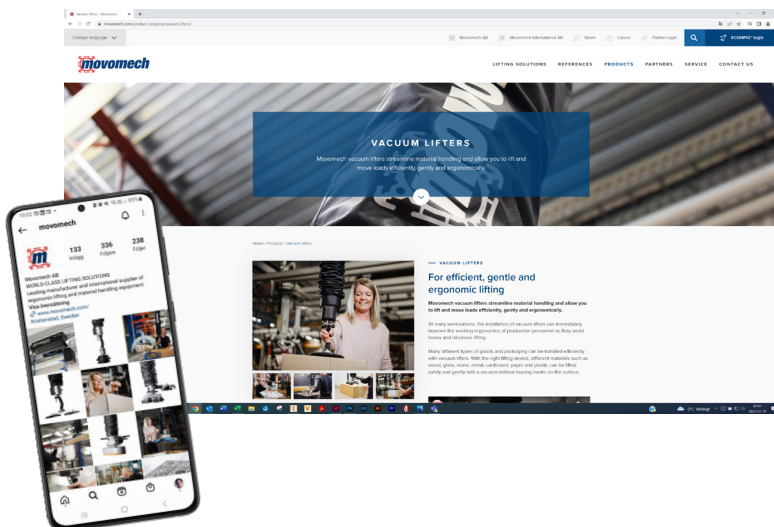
Vacuum lifters - Movomech

movomech.com/product-category/vacuum-lifters/

Change language

Movomech AB

Movomech International AB

News

Career

Partner login

ECOSPEC login

movomech

LIFTING SOLUTIONS

REFERENCES

PRODUCTS

PARTNERS

SERVICE

CONTACT US

VACUUM LIFTERS

Movomech vacuum lifters streamline material handling and allow you to lift and move loads efficiently, gently and ergonomically.

Home / Products / Vacuum lifters

VACUUM LIFTERS

For efficient, gentle and ergonomic lifting

Movomech vacuum lifters streamline material handling and allow you to lift and move loads efficiently, gently and ergonomically.

At many workstations, the installation of vacuum lifters can immediately improve the working ergonomics of production personnel as they avoid heavy and laborious lifting.

Many different types of goods and packaging can be handled efficiently with vacuum lifters. With the right lifting device, different materials such as wood, glass, stone, metal, cardboard, paper and plastic can be lifted safely and gently with a vacuum without leaving marks on the surface.

movomech

133 Inlägg

336 Följare

238 Följer

Movomech AB
WORLD-CLASS LIFTING SOLUTIONS
Leading manufacturer and international supplier of ergonomic lifting and material handling equipment.
Visa översättning
www.movomech.com/
Kristianstad, Sweden